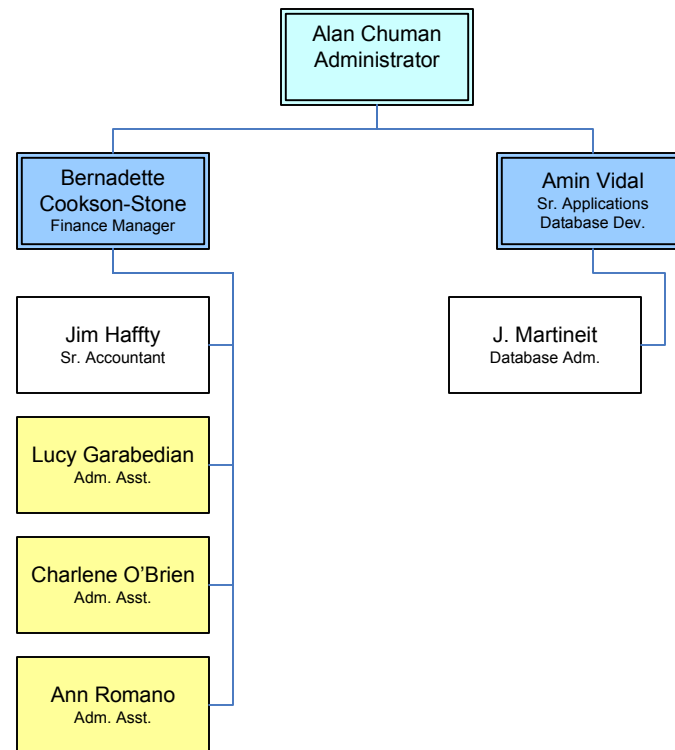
Alan Chuman
Administrator

Bernadette Cookson-Stone
Finance Manager

Amin Vidal
Sr. Applications Database Dev.

Jim Haffty
Sr. Accountant

J. Martineit
Database Adm.

Lucy Garabedian
Adm. Asst.

Charlene O'Brien
Adm. Asst.

Ann Romano
Adm. Asst.